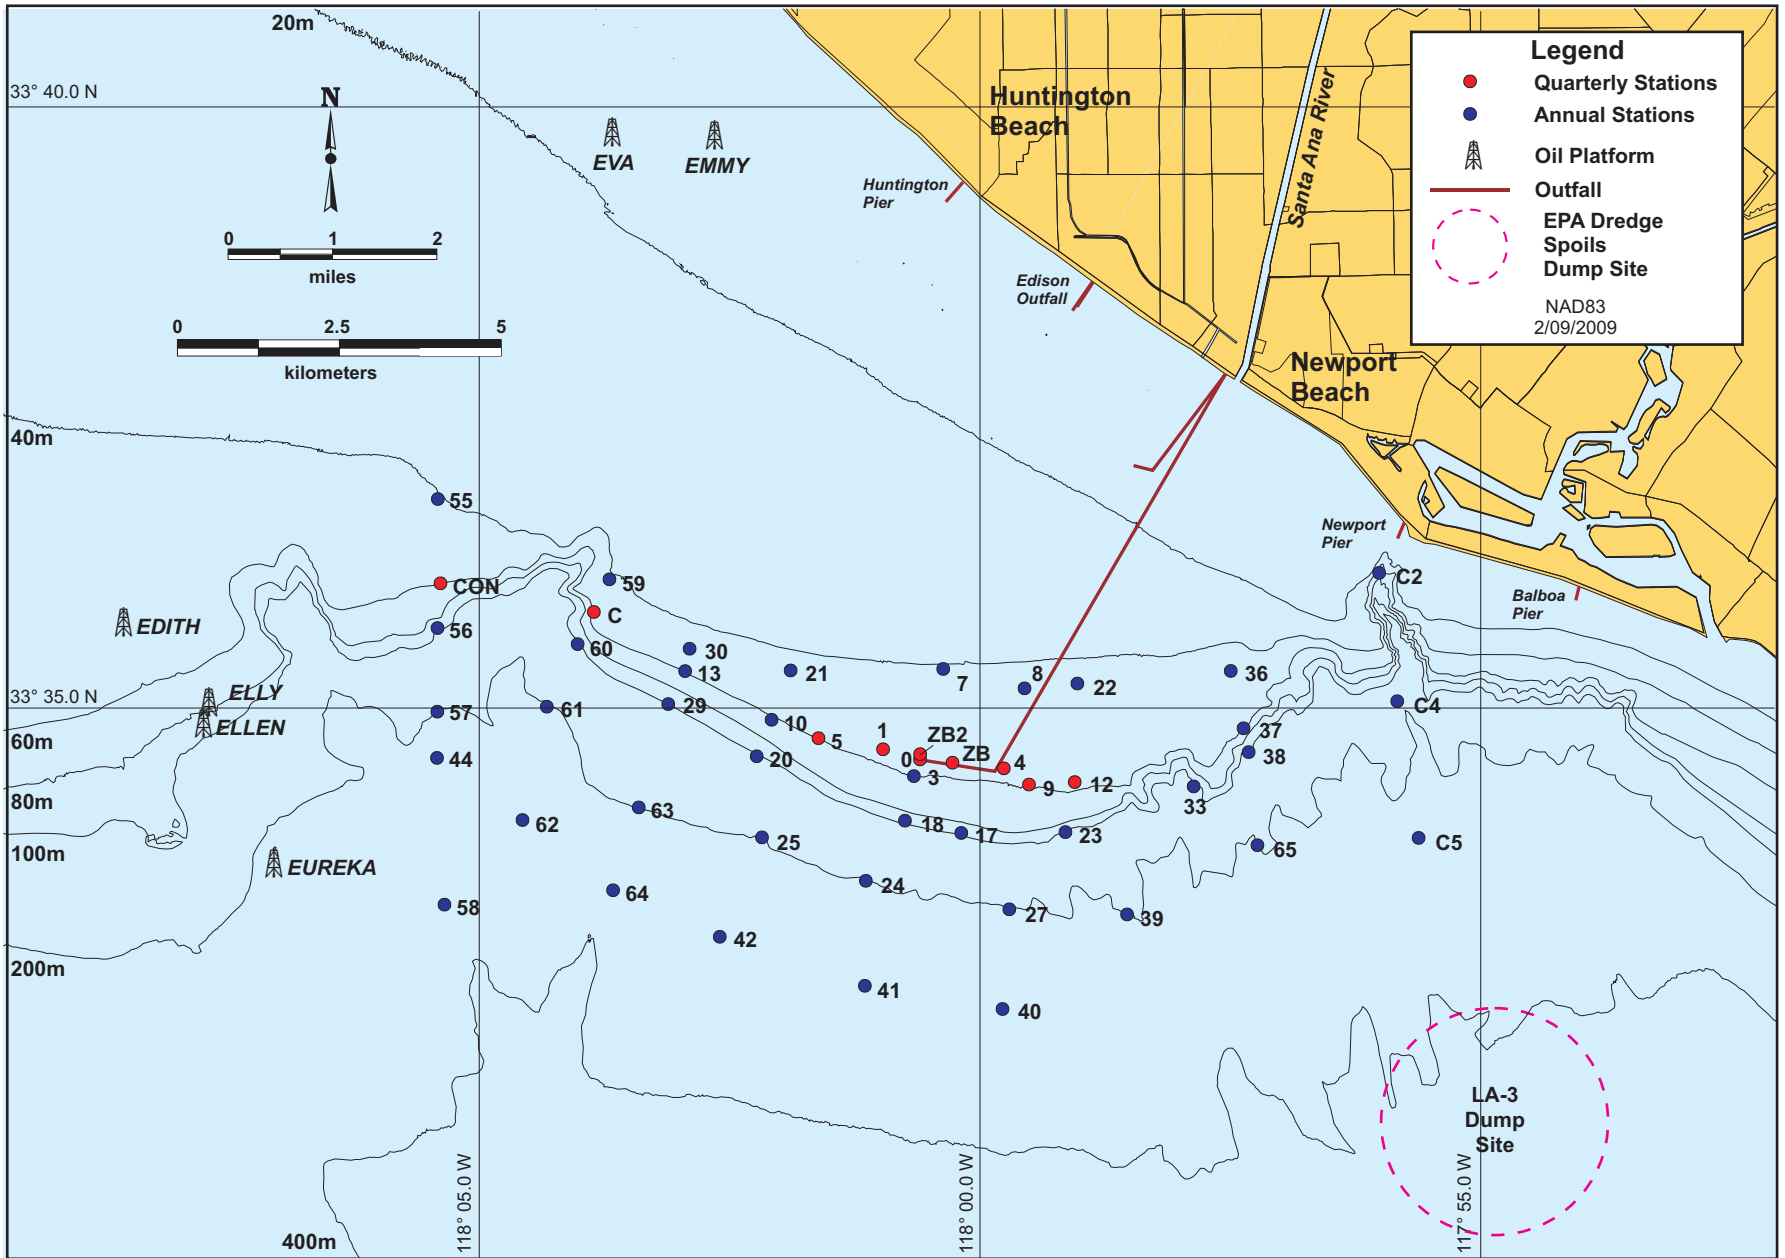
20m

33° 40.0 N

N

0 1 2
miles

0 2.5 5
kilometers

EVA
EMMY

Huntington Beach

Huntington Pier

Edison Outfall

Santa Ana River

Legend
Quarterly Stations
Annual Stations
Oil Platform
Outfall
EPA Dredge Spoils Dump Site
NAD83
2/09/2009

Newport Beach

Newport Pier

Balboa Pier

40m

55
CON
59
C
EDITH
56
60
30
13
21
7
8
22
36
C2
C4
33° 35.0 N
ELLY
ELLEN
57
61
29
10
5
1
ZB2
0
ZB
4
9
12
37
38
33
60m
44
20
3
80m
62
63
18
17
23
65
C5
25
100m
EUREKA
24
27
39
58
64
42
200m
41
40

LA-3 Dump Site

118° 05.0 W
118° 00.0 W
117° 55.0 W
400m